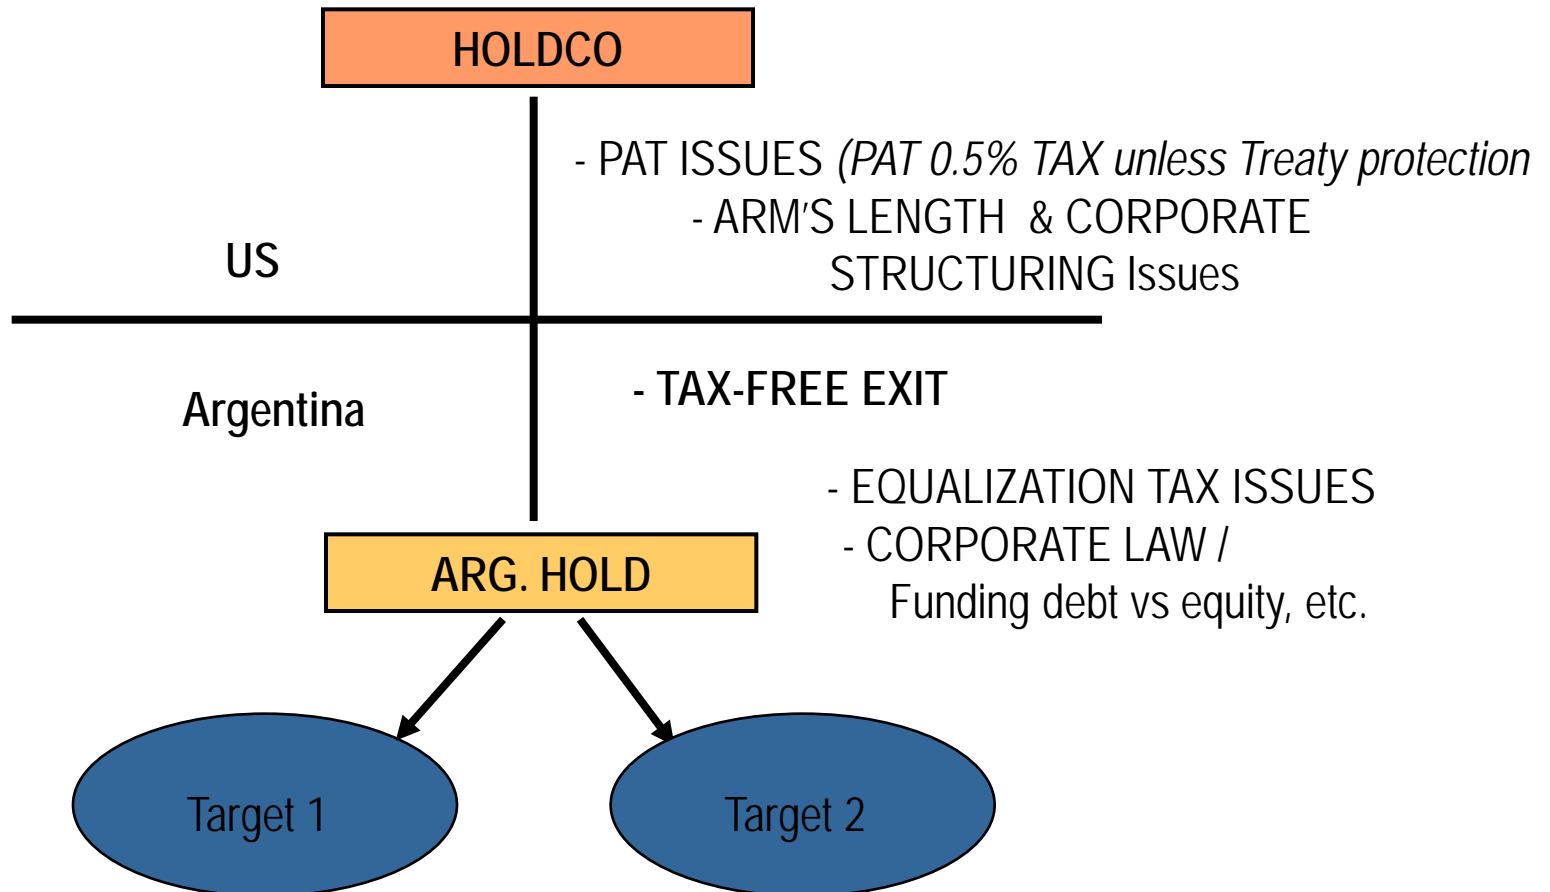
HOLDCO

- PAT ISSUES *(PAT 0.5% TAX unless Treaty protection*

- ARM'S LENGTH & CORPORATE STRUCTURING Issues

US

Argentina

- TAX-FREE EXIT

- EQUALIZATION TAX ISSUES

- CORPORATE LAW / Funding debt vs equity, etc.

ARG. HOLD

Target 1

Target 2